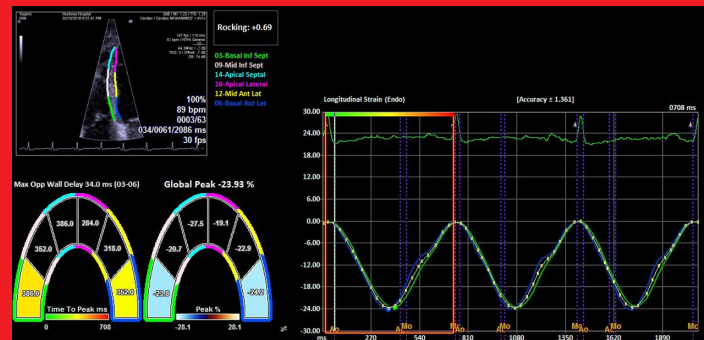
Rocking: +0.69

03-Basal Inf Sept
09-Mid Inf Sept
14-Apical Septal
16-Apical Lateral
12-Mid Ant Lat
06-Basal Ant Lat

100%
89 bpm
0003/63
034/0061/2086 ms
30 fps

Max Opp Wall Delay 34.0 ms (03-06)

Global Peak -23.93 %

386.0
284.0
352.0
318.0
386.0
352.0

Time To Peak ms
0
708

-27.5
-19.1
-20.7
-22.9
-23.0
-24.2

Peak %
-28.1
28.1

Longitudinal Strain (Endo)
[Accuracy ± 1.361]
0708 ms

30.00
24.00
18.00
12.00
6.00
0.00
-6.00
-12.00
-18.00
-24.00
-30.00

Ao
Mo
Mc
Ao
Mo
Mc
Ao
Mo
Mc

ms
270
540
810
1080
1350
1620
1890